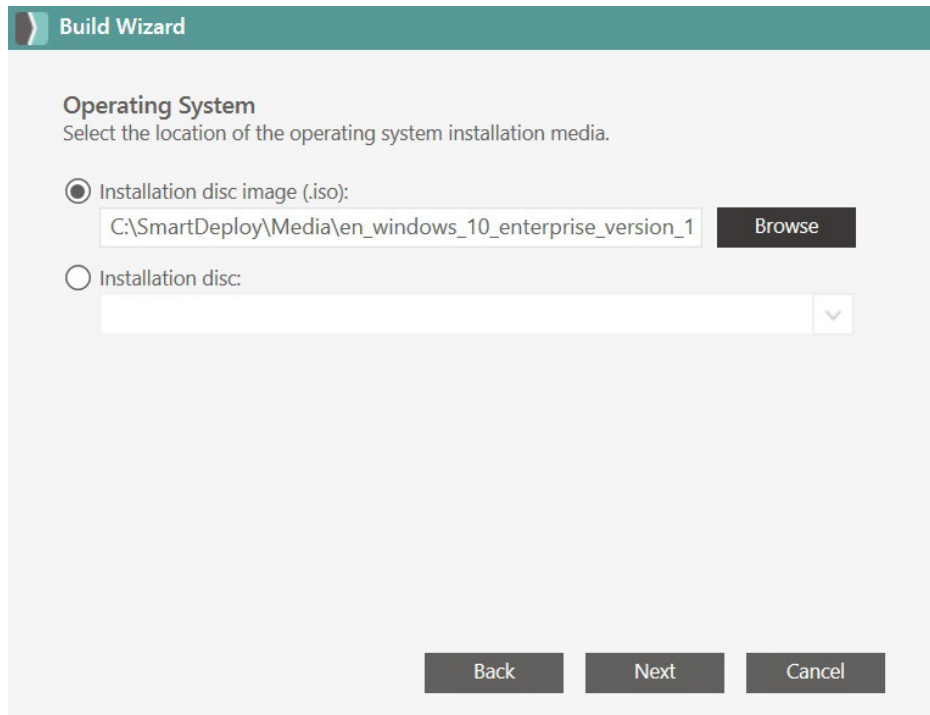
Build Wizard

Operating System
Select the location of the operating system installation media.

Installation disc image (.iso):

C:\SmartDeploy\Media\en_windows_10_enterprise_version_1

Browse

Installation disc:

Back

Next

Cancel